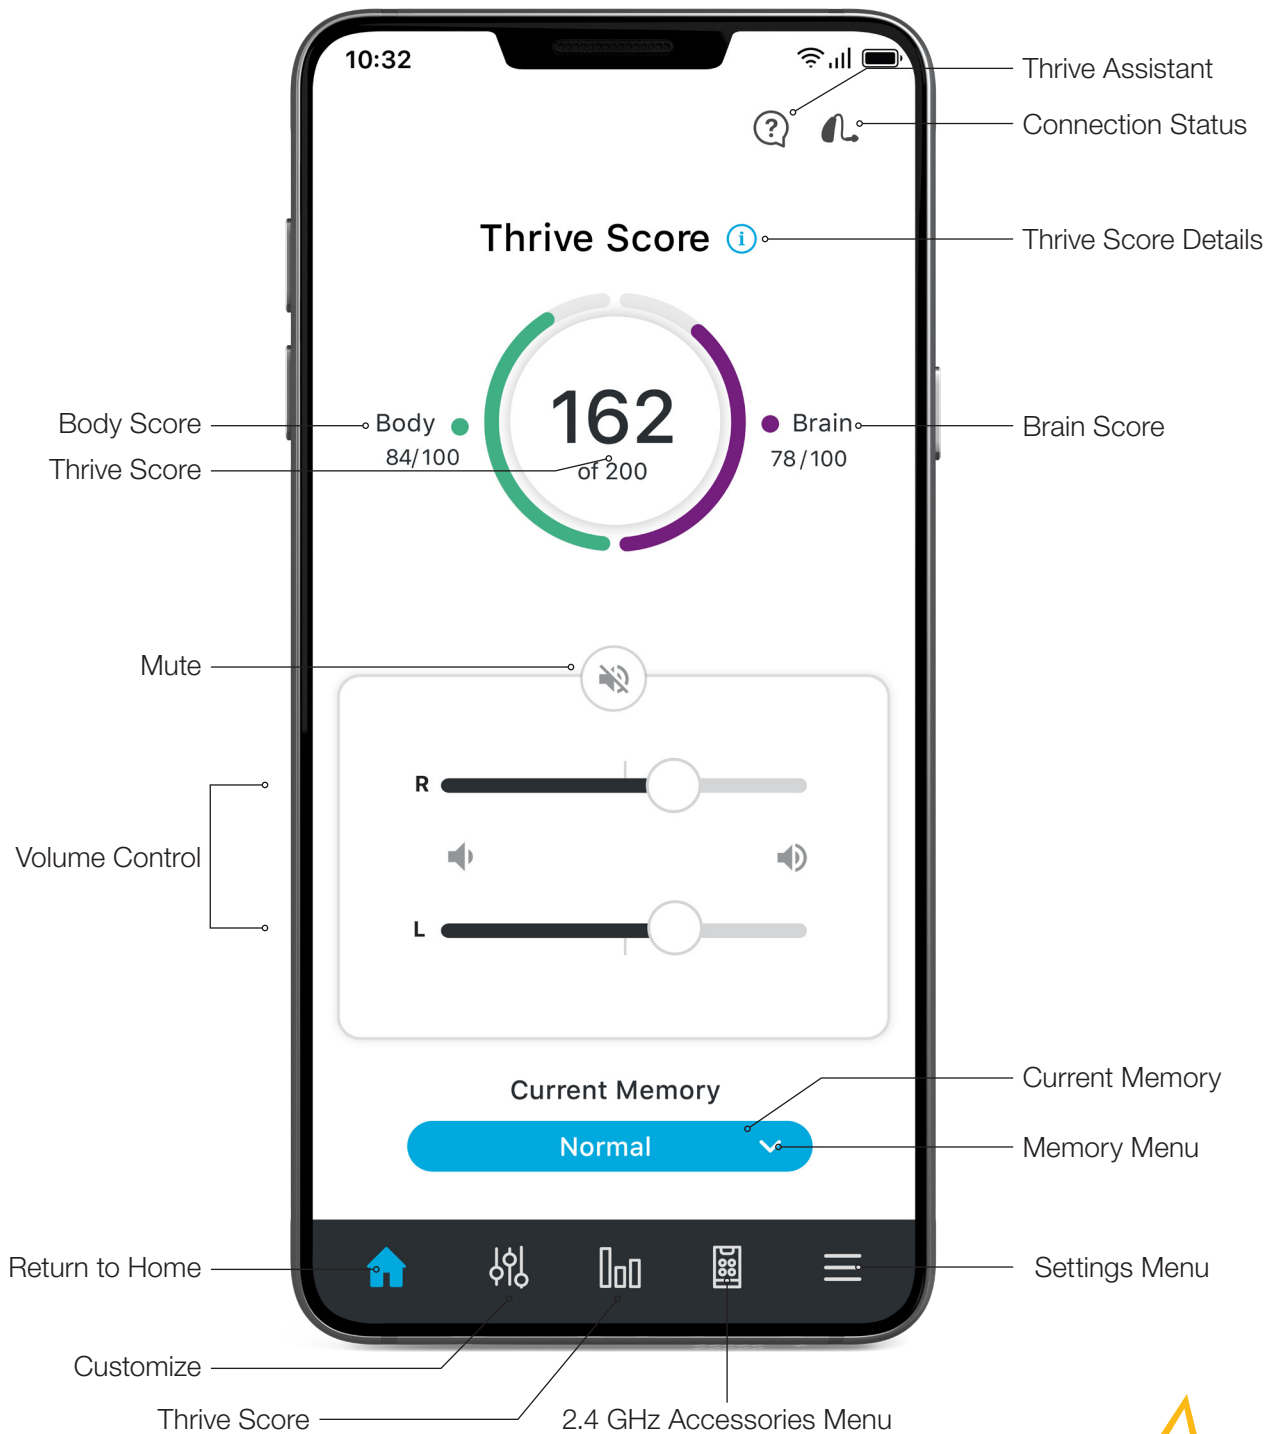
10:32

Thrive Assistant

Connection Status

Thrive Score

Thrive Score Details

Body Score

Thrive Score

Body
84/100

162
of 200

Brain
78/100

Brain Score

Mute

Volume Control

R

L

Current Memory

Normal

Current Memory

Memory Menu

Return to Home

Settings Menu

Customize

Thrive Score

2.4 GHz Accessories Menu